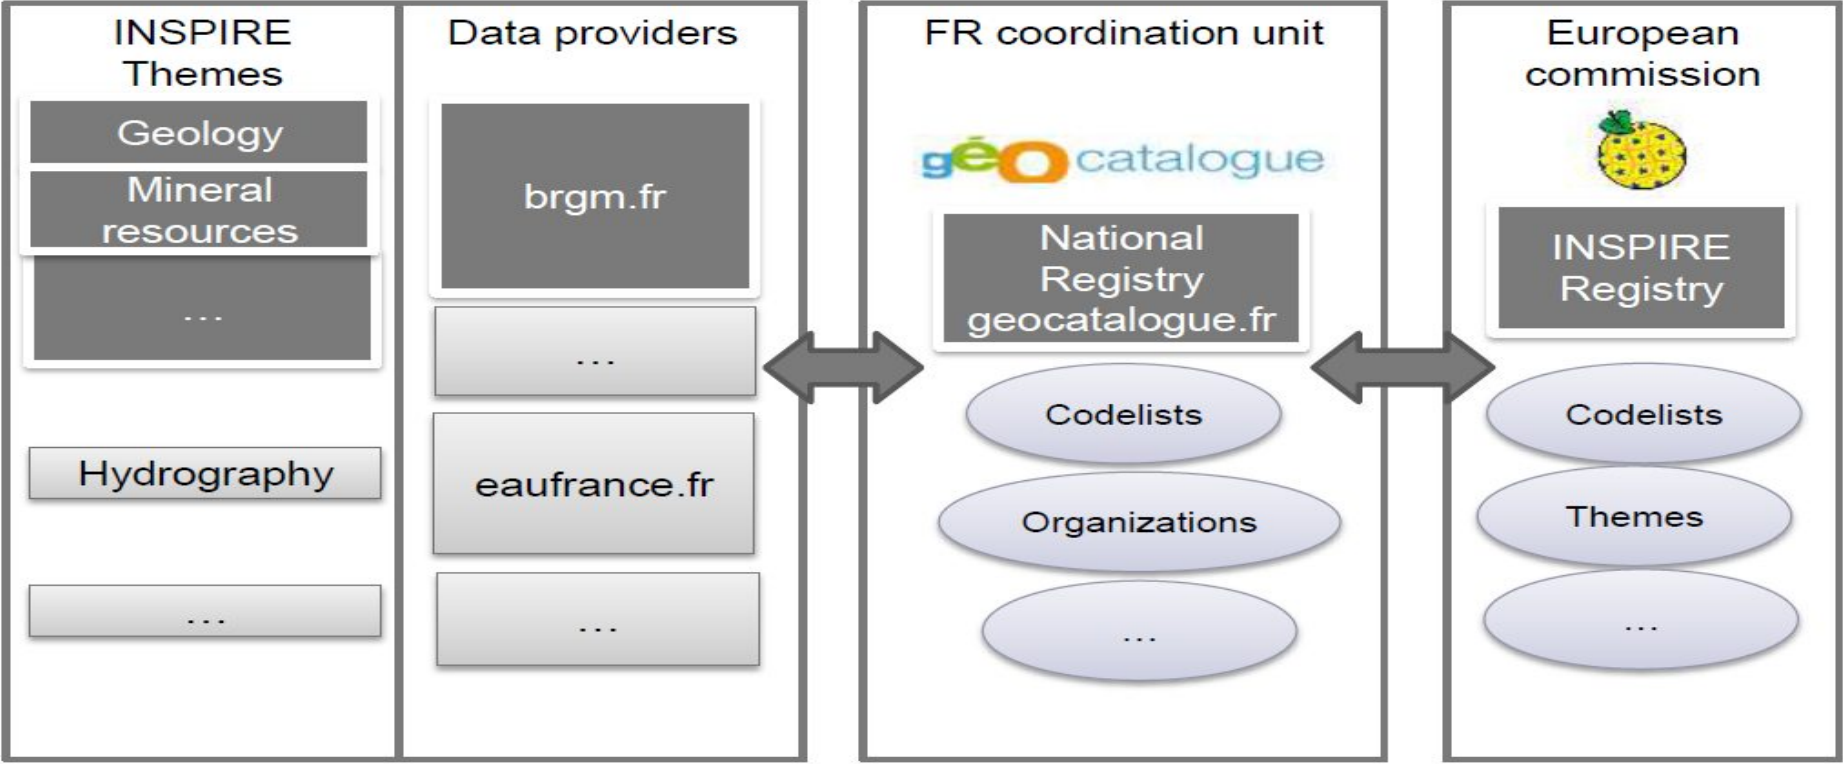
INSPIRE Themes

Geology

Mineral resources

...

Hydrography

...

Data providers

brgm.fr

...

eaufrance.fr

...

FR coordination unit

géocatalogue

National Registry geocatalogue.fr

Codelists

Organizations

...

European commission

INSPIRE Registry

Codelists

Themes

...